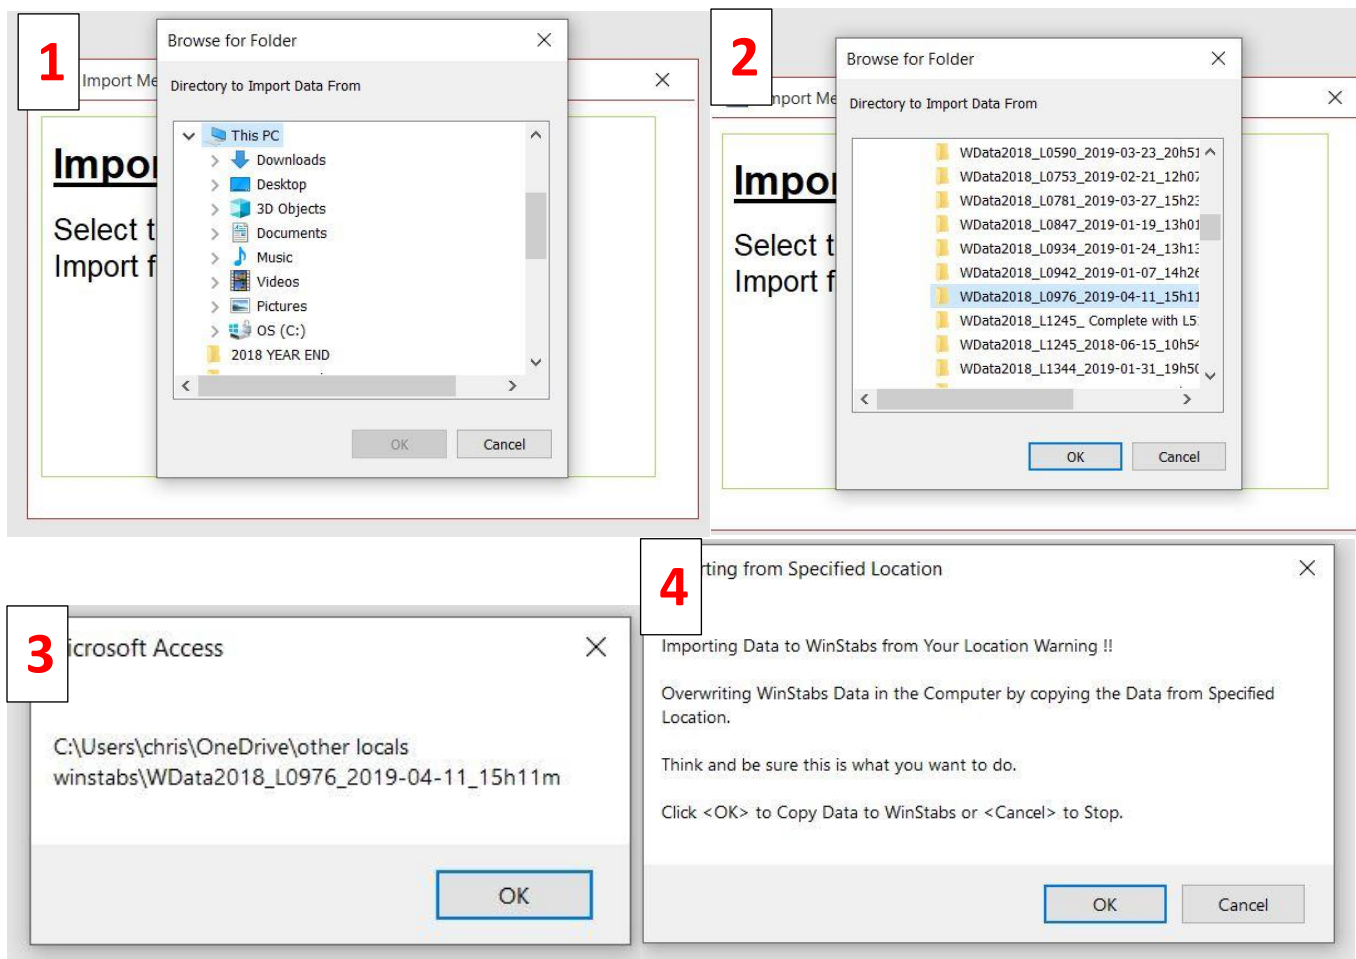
1

Import Me

Impor

Select t
Import f

Browse for Folder

Directory to Import Data From

This PC
Downloads
Desktop
3D Objects
Documents
Music
Videos
Pictures
OS (C:)
2018 YEAR END

OK
Cancel

2

nport Me

Impor

Select t
Import f

Browse for Folder

Directory to Import Data From

WData2018_L0590_2019-03-23_20h51
WData2018_L0753_2019-02-21_12h07
WData2018_L0781_2019-03-27_15h23
WData2018_L0847_2019-01-19_13h01
WData2018_L0934_2019-01-24_13h13
WData2018_L0942_2019-01-07_14h26
WData2018_L0976_2019-04-11_15h11
WData2018_L1245_ Complete with L5
WData2018_L1245_2018-06-15_10h54
WData2018_L1344_2019-01-31_19h50

OK
Cancel

3

icrosoft Access

C:\Users\chris\OneDrive\other locals winstabs\WData2018_L0976_2019-04-11_15h11m

OK

4

ting from Specified Location

Importing Data to WinStabs from Your Location Warning !!

Overwriting WinStabs Data in the Computer by copying the Data from Specified Location.

Think and be sure this is what you want to do.

Click <OK> to Copy Data to WinStabs or <Cancel> to Stop.

OK
Cancel